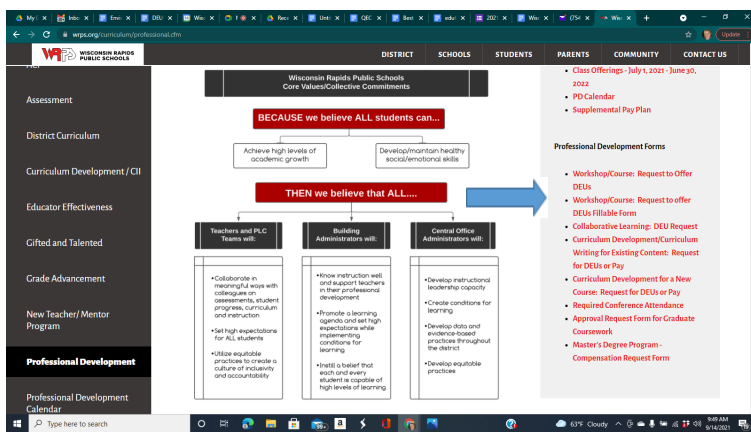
My | Inbo | Emi | DEU | Wis | F | Reco | Unti | QEC | Best | edul | 2021 | Win | (754 | Wis

wrps.org/curriculum/professional.cfm

Update

WISCONSIN RAPIDS PUBLIC SCHOOLS

DISTRICT SCHOOLS STUDENTS PARENTS COMMUNITY CONTACT US

Assessment

District Curriculum

Curriculum Development / CII

Educator Effectiveness

Gifted and Talented

Grade Advancement

New Teacher/ Mentor Program

Professional Development

Professional Development Calendar

Wisconsin Rapids Public Schools
Core Values/Collective Commitments

BECAUSE we believe ALL students can...

Achieve high levels of academic growth

Develop/maintain healthy social/emotional skills

THEN we believe that ALL....

Teachers and PLC Teams will:

Building Administrators will:

Central Office Administrators will:

•Collaborate in meaningful ways with colleagues on assessments, student progress, curriculum and instruction

•Set high expectations for ALL students

•Utilize equitable practices to create a culture of inclusivity and accountability

•Know instruction well and support teachers in their professional development

•Promote a learning agenda and set high expectations while implementing conditions for learning

•Instill a belief that each and every student is capable of high levels of learning

•Develop instructional leadership capacity

•Create conditions for learning

•Develop data and evidence-based practices throughout the district

•Develop equitable practices

• Class Offerings - July 1, 2021 - June 30, 2022
• PD Calendar
• Supplemental Pay Plan

Professional Development Forms

• Workshop/Course: Request to Offer DEUs
• Workshop/Course: Request to offer DEUs Fillable Form
• Collaborative Learning: DEU Request
• Curriculum Development/Curriculum Writing for Existing Content: Request for DEUs or Pay
• Curriculum Development for a New Course: Request for DEUs or Pay
• Required Conference Attendance
• Approval Request Form for Graduate Coursework
• Master's Degree Program - Compensation Request Form

Type here to search

63°F Cloudy

9:49 AM
9/14/2021